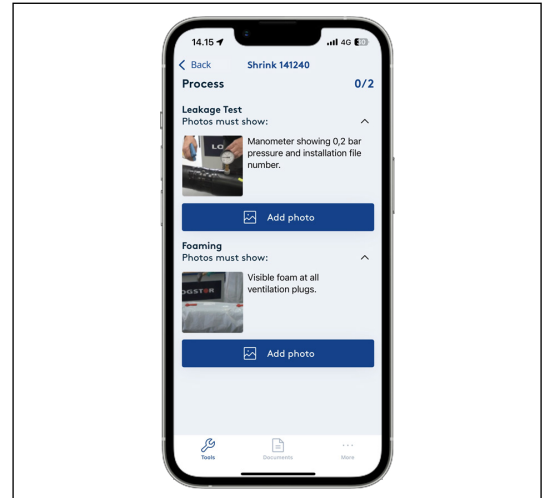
14.15
4G

< Back Shrink 141240

Process 0/2

Leakage Test
Photos must show:

Manometer showing 0,2 bar pressure and installation file number.

Add photo

Foaming
Photos must show:

Visible foam at all ventilation plugs.

Add photo

Tools Documents More